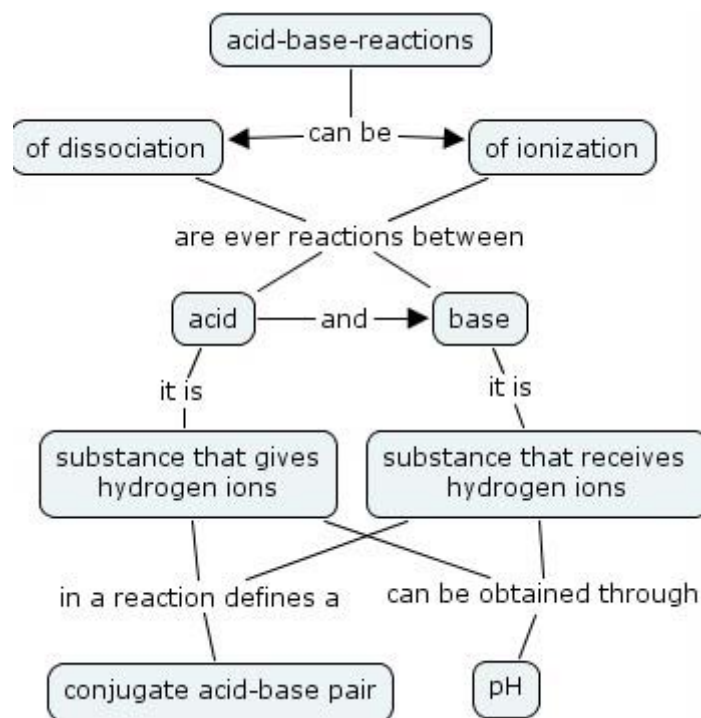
acid-base-reactions

can be

of dissociation

of ionization

are ever reactions between

acid

and

base

it is

it is

substance that gives hydrogen ions

substance that receives hydrogen ions

in a reaction defines a

can be obtained through

conjugate acid-base pair

pH